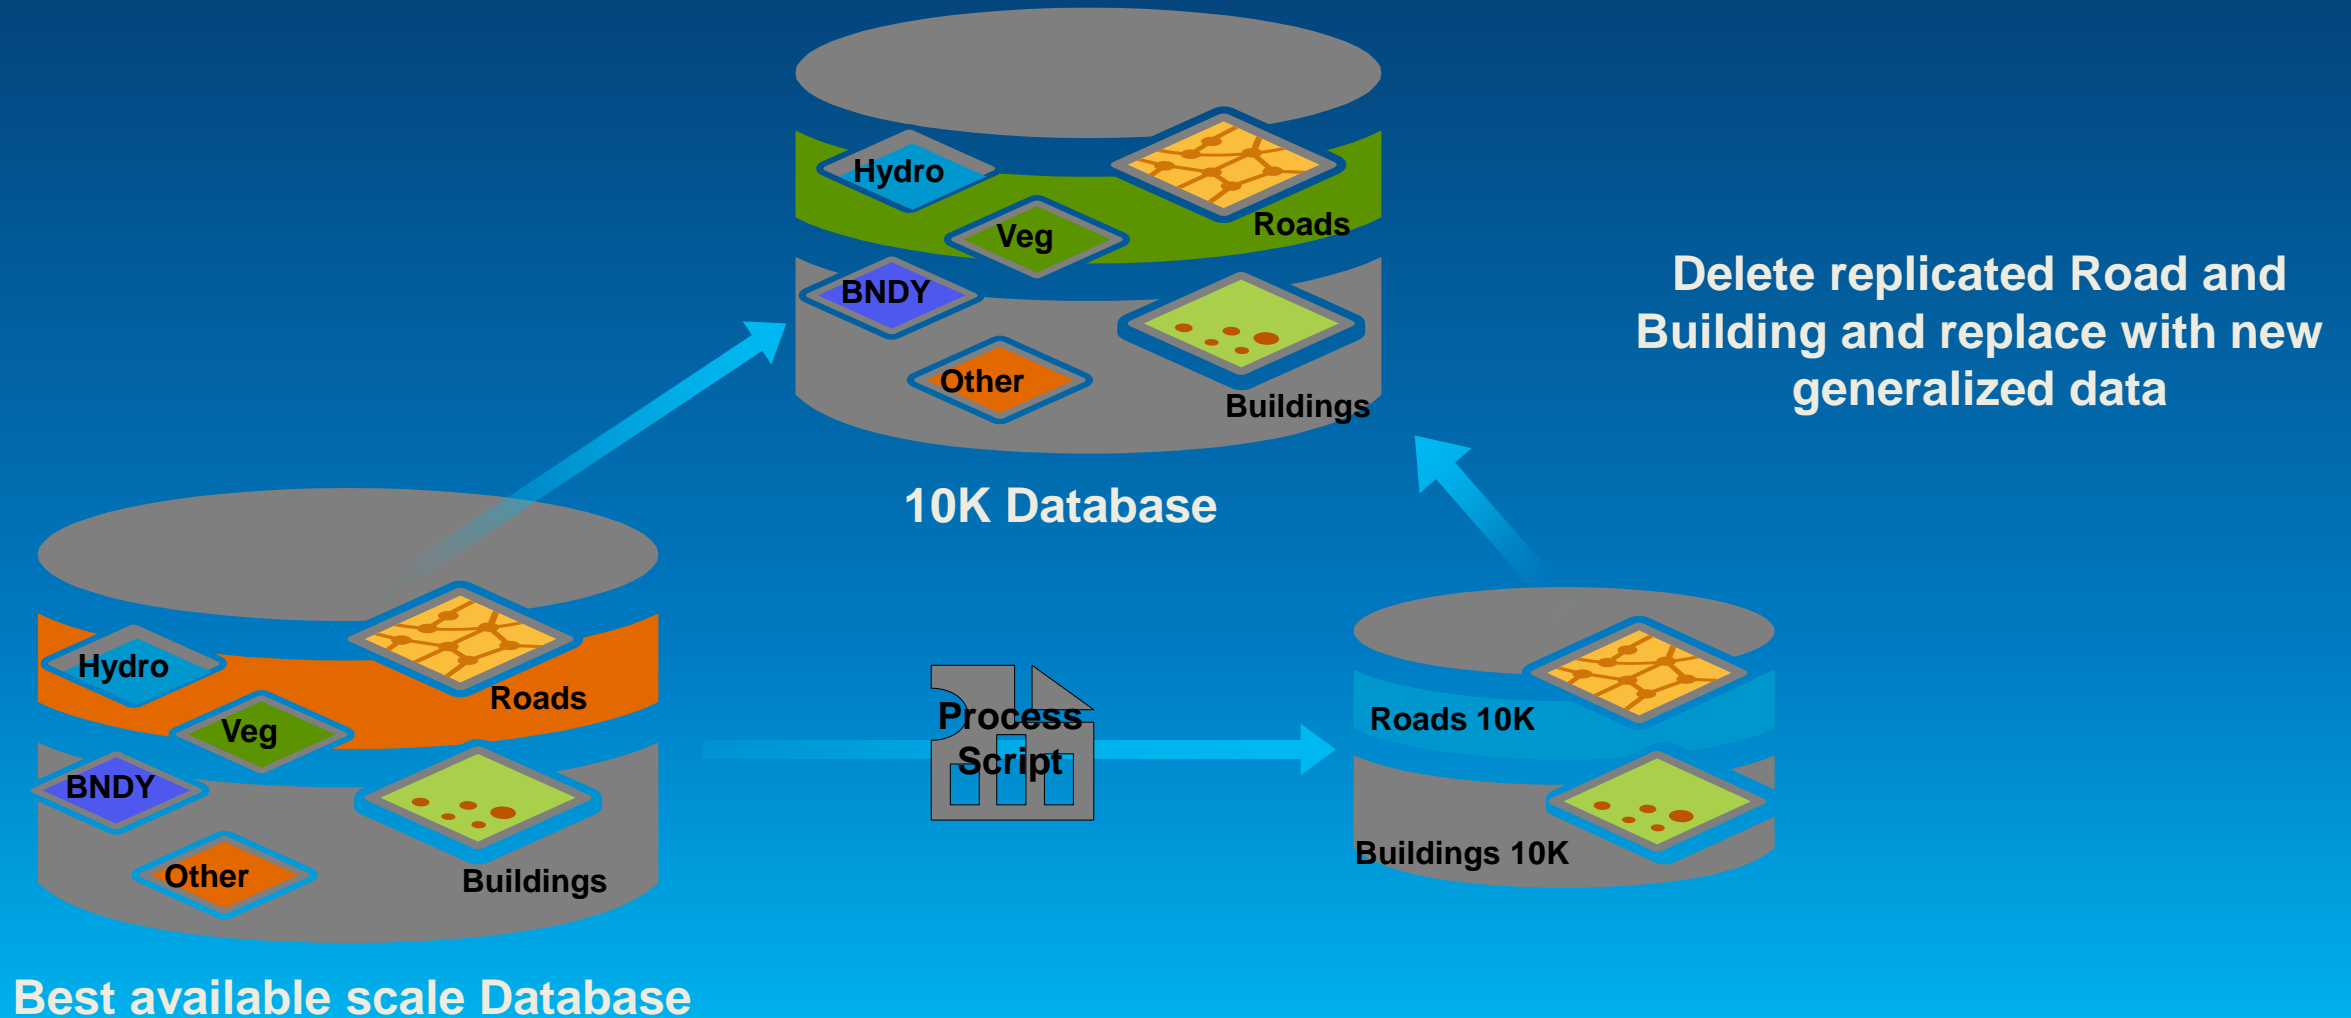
Hydro

Roads

Veg

BNDY

Other

Buildings

10K Database

Delete replicated Road and Building and replace with new generalized data

Hydro

Roads

Veg

BNDY

Other

Buildings

Process Script

Roads 10K

Buildings 10K

Best available scale Database